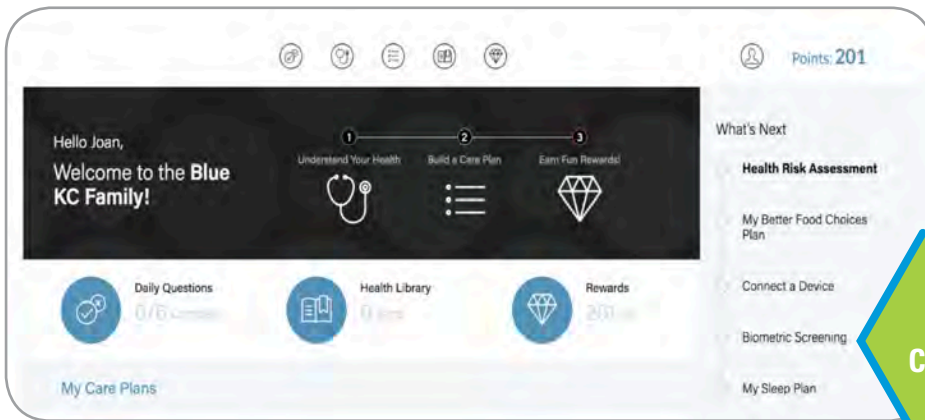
Points: 201

Hello Joan,

Welcome to the Blue KC Family!

1 Understand Your Health

2 Build a Care Plan

3 Earn Fun Rewards!

What's Next

Health Risk Assessment

My Better Food Choices Plan

Connect a Device

Biometric Screening

My Sleep Plan

Daily Questions

0/6 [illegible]

Health Library

0 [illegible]

Rewards

201 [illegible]

My Care Plans

C